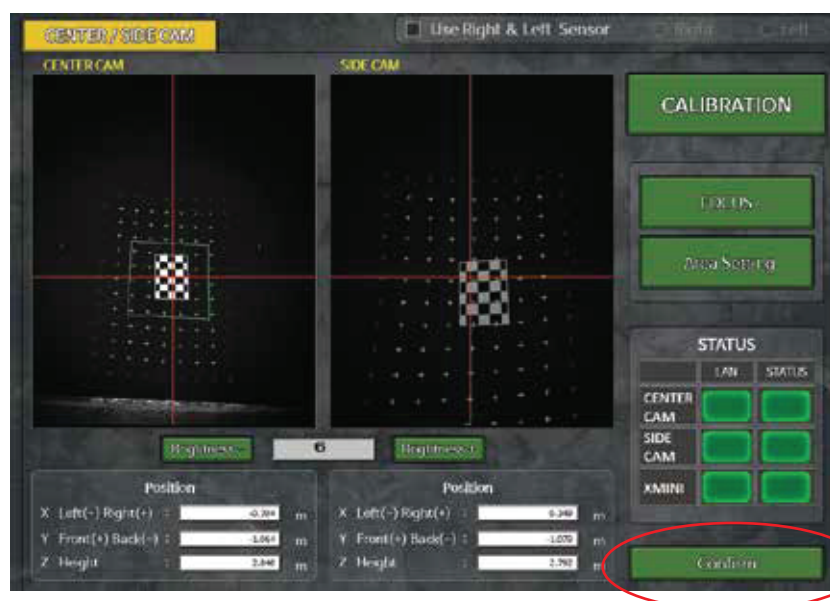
CENTER / SIDE CAM

Use Right & Left Sensor

Right

Left

CENTER CAM

SIDE CAM

CALIBRATION

FOCUS

Area Setting

Brightness -

6

Brightness +

STATUS

| | LAN | STATUS |
|---|---|---|
| CENTER CAM | | |
| SIDE CAM | | |
| XMINI | | |

Position

X Left(-) Right(+) : -0.304 m

Y Front(+) Back(-) : -1.061 m

Z Height : 2.840 m

Position

X Left(-) Right(+) : 0.349 m

Y Front(+) Back(-) : -1.070 m

Z Height : 2.792 m

Confirm